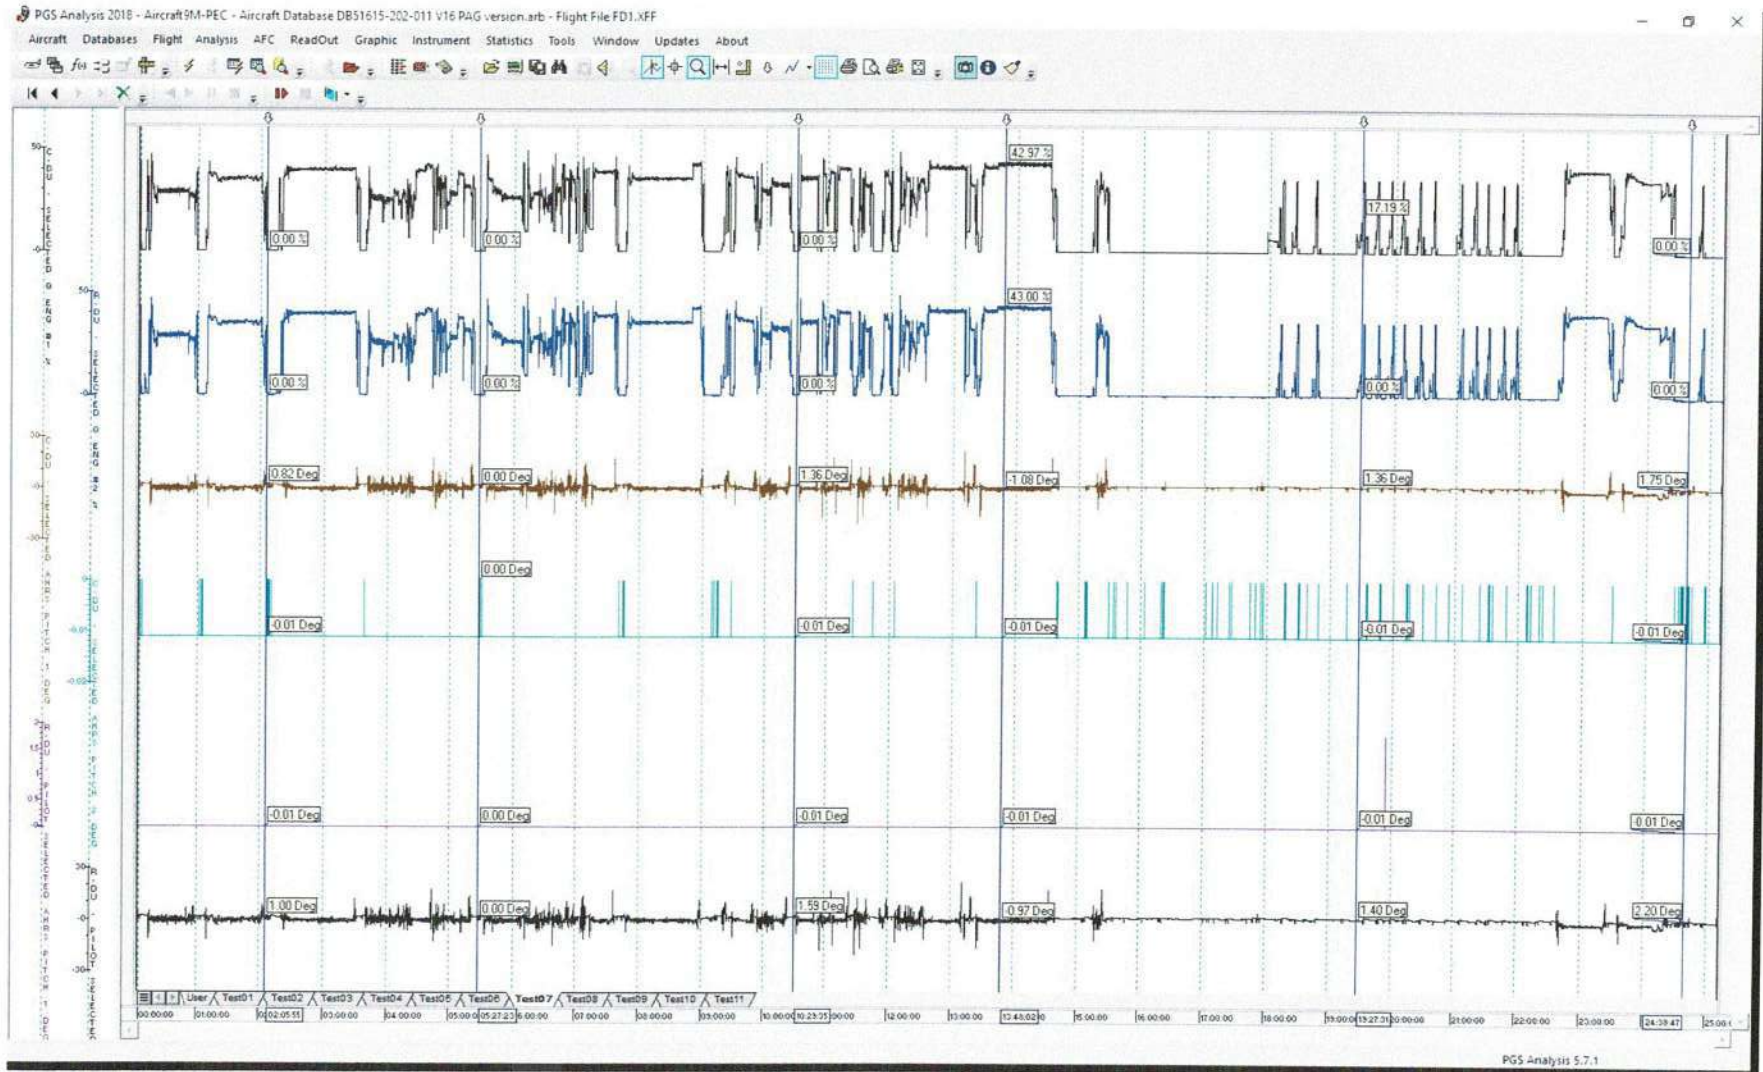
PGS Analysis 2018 - Aircraft 9M-PEC - Aircraft Database DB51615-202-011 V16 PAG version.arb - Flight File FD1.XFF

Aircraft Databases Flight Analysis AFC ReadOut Graphic Instrument Statistics Tools Window Updates About

50
0
50
0
30
0
-30
0.0
-0.02
1.5
0.5
30
0
-30

42.97 %
17.19 %
0.00 %
0.00 %
0.00 %
0.00 %
43.00 %
0.00 %
0.00 %
0.00 %
0.00 %
0.00 %
0.82 Deg
0.00 Deg
1.36 Deg
-1.08 Deg
1.36 Deg
1.75 Deg
0.00 Deg
-0.01 Deg
-0.01 Deg
-0.01 Deg
-0.01 Deg
-0.01 Deg
-0.01 Deg
0.00 Deg
-0.01 Deg
-0.01 Deg
-0.01 Deg
-0.01 Deg
1.00 Deg
0.00 Deg
1.59 Deg
-0.97 Deg
1.40 Deg
2.20 Deg

User Test01 Test02 Test03 Test04 Test05 Test06 Test07 Test08 Test09 Test10 Test11

00:00:00 01:00:00 02:05:55 03:00:00 04:00:00 05:00:00 05:27:23 06:00:00 07:00:00 08:00:00 09:00:00 10:00:00 10:23:35 11:00:00 12:00:00 13:00:00 13:48:02 15:00:00 16:00:00 17:00:00 18:00:00 19:00:00 19:27:31 20:00:00 21:00:00 22:00:00 23:00:00 24:38:47 25:00:00

PGS Analysis 5.7.1